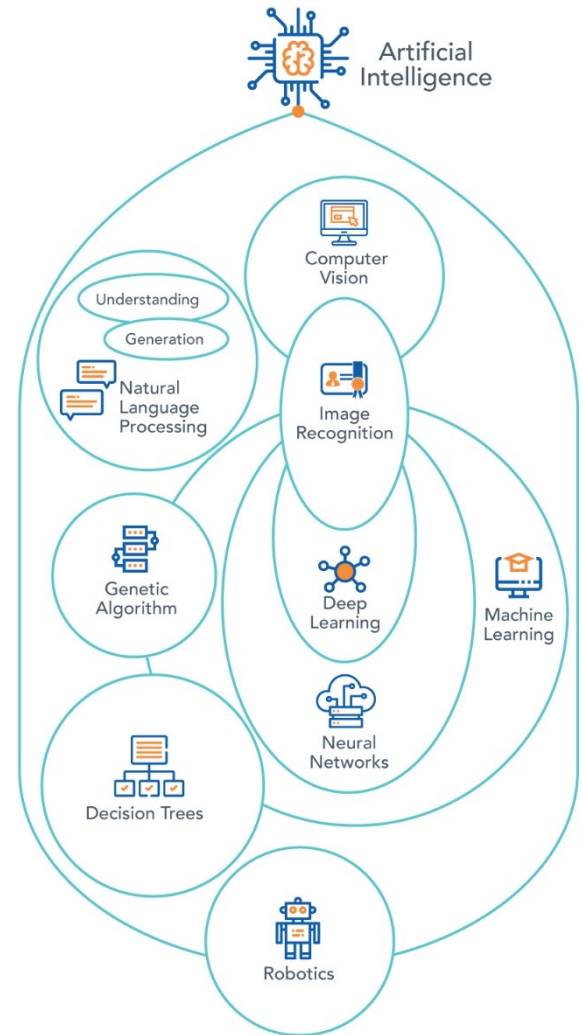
Artificial Intelligence

Computer Vision

Understanding

Generation

Natural Language Processing

Image Recognition

Genetic Algorithm

Deep Learning

Machine Learning

Neural Networks

Decision Trees

Robotics